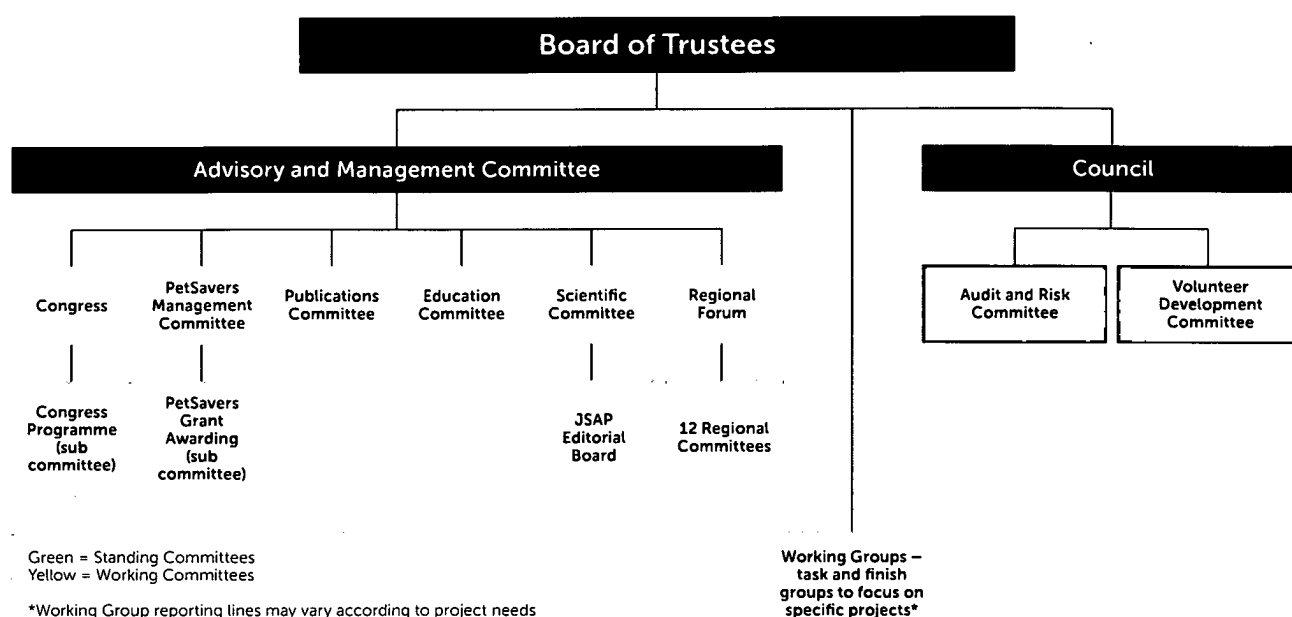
Board of Trustees

Advisory and Management Committee

Council

Congress

PetSavers Management Committee

Publications Committee

Education Committee

Scientific Committee

Regional Forum

Audit and Risk Committee

Volunteer Development Committee

Congress Programme (sub committee)

PetSavers Grant Awarding (sub committee)

JSAP Editorial Board

12 Regional Committees

Green = Standing Committees
Yellow = Working Committees

*Working Group reporting lines may vary according to project needs

Working Groups – task and finish groups to focus on specific projects*